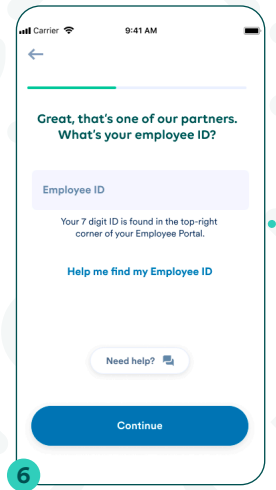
Carrier 9:41 AM

←

Great, that's one of our partners. What's your employee ID?

Employee ID

Your 7 digit ID is found in the top-right corner of your Employee Portal.

Help me find my Employee ID

Need help?

Continue

6